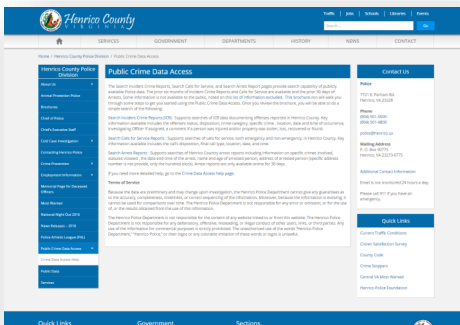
Henrico County VIRGINIA

Traffic | Jobs | Schools | Libraries | Events

Search... Go

SERVICES GOVERNMENT DEPARTMENTS HISTORY NEWS CONTACT

Home / Henrico County Police Division / Public Crime Data Access

Henrico County Police Division

About Us
Animal Protection Police
Brochures
Chief of Police
Chief's Executive Staff
Cold Case Investigation
Compelling Interest Police
Crime Prevention
Employment Information
Memorial Page for Deceased Officers
Most Wanted
National Night Out 2016
Police Stations - 2016
Police Athletic League (PAL)
Public Crime Data Access
Crime Data Access Map
Public Data
Services

Public Crime Data Access

The Search Incident Crime Reports, Search Calls for Service and Search Arrest Report pages provide search capability of publicly available Police data. The prior six months of Incident Crime Reports and Calls for Service are available and the prior 30 days of Arrests. Some information is not available to the public, noted on this list of information excluded. This brochure can will walk you through some steps to get you started using the Public Crime Data Access. Once you review the brochure, you will be able to do a simple search of the following:

Search Incident Crime Reports (IDR) - Supports searches of IDR data documenting offenses reported in Henrico County. Key information available includes the offense/s status, disposition, crime category, specific crime, location, date and time of occurrence investigating Officer if assigned, a comment if a person was injured and/or property was stolen, lost, recovered or found.

Search Calls for Service Reports - Supports searches of calls for service, both emergency and non-emergency, in Henrico County. Key information available includes the call's disposition, final call type, location, date, and time.

Search Arrest Reports - Supports searches of Henrico County arrest reports including information on specific crimes involved, statutes violated, the date and time of the arrest, name and age of arrested person, address of arrested person (specific address number is not provide, only the hundred block). Arrest reports are only available online for 30 days.

If you need more detailed help, go to the Crime Data Access help page.

Terms of Service

Because the data are preliminary and may change upon investigation, the Henrico Police Department cannot give any guarantees as to the accuracy, completeness, timeliness, or correct sequencing of the information. Moreover, because the information is evolving, it cannot be used for comparisons over time. The Henrico Police Department is not responsible for any error or omission, or for the use of or the results obtained from the use of this information.

The Henrico Police Department is not responsible for the content of any website linked to or from this website. The Henrico Police Department is not responsible for any defamatory, offensive, misleading, or illegal conduct of other users, links, or third parties. Any use of the information for commercial purposes is strictly prohibited. The unauthorized use of the words "Henrico Police Department," "Henrico Police," or their logos or any colorable imitation of these words or logos is unlawful.

Contact Us

Police
7721 E. Parham Rd
Henrico, VA 23228

Phone
(804) 501-5000
(804) 501-4800

police@henrico.us

Mailing Address
P. O. Box 90775
Henrico, VA 23273-0775

Additional Contact Information

Email is not monitored 24 hours a day.

Please call 911 if you have an emergency.

Quick Links

Current Traffic Conditions
Citizen Satisfaction Survey
County Code
Crime Stoppers
Central VA Most Wanted
Henrico Police Foundation

Quick Links Government Sections